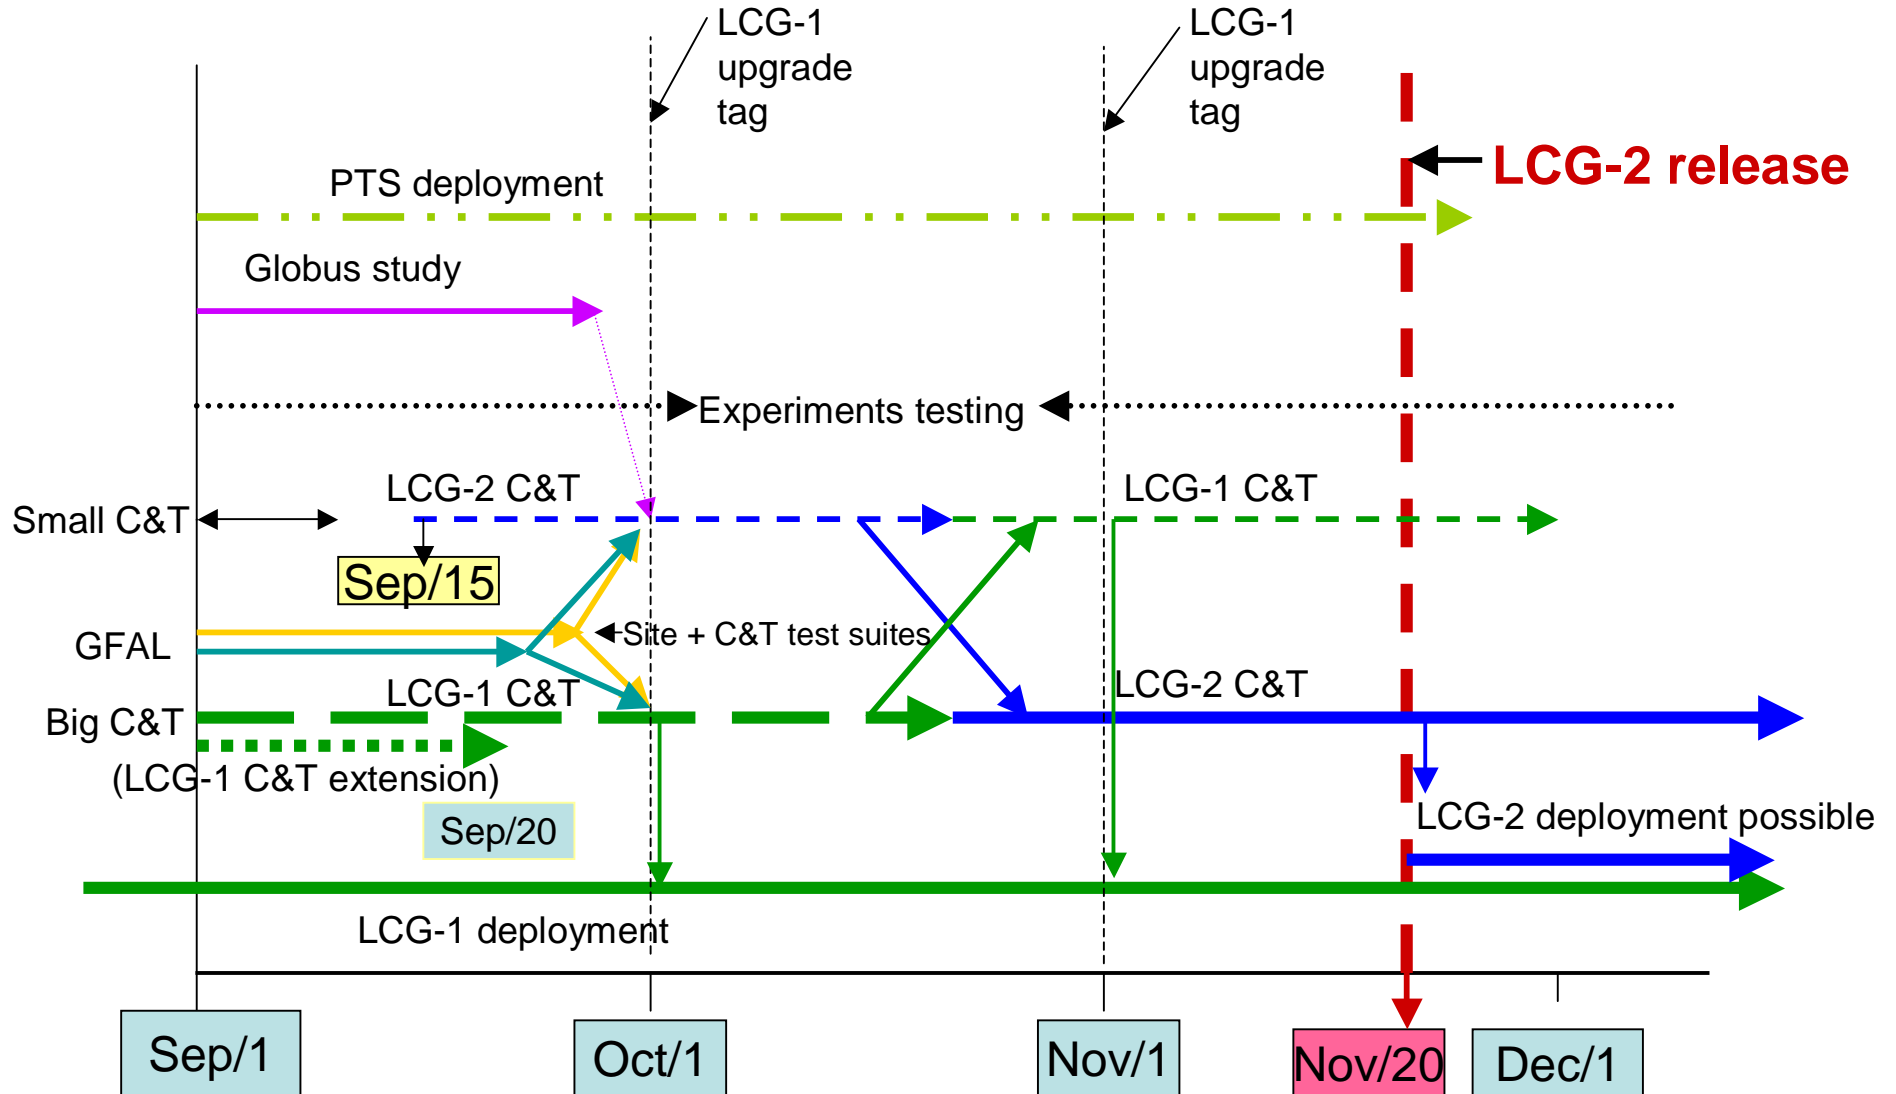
LCG-1 upgrade tag

LCG-1 upgrade tag

LCG-2 release

PTS deployment

Globus study

Experiments testing

LCG-2 C&T

LCG-1 C&T

Small C&T

Sep/15

GFAL

Site + C&T test suites

LCG-1 C&T

LCG-2 C&T

Big C&T

(LCG-1 C&T extension)

Sep/20

LCG-2 deployment possible

LCG-1 deployment

Sep/1

Oct/1

Nov/1

Nov/20

Dec/1